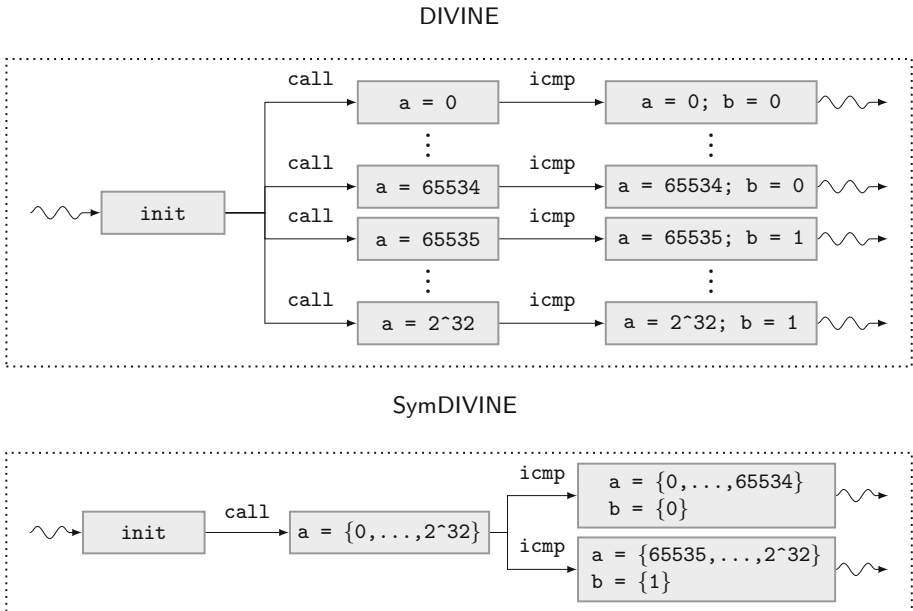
DIVINE

call

a = 0

icmp

a = 0; b = 0

call

a = 65534

icmp

a = 65534; b = 0

init

call

a = 65535

icmp

a = 65535; b = 1

call

a = 2^32

icmp

a = 2^32; b = 1

SymDIVINE

icmp

a = {0,...,65534}
b = {0}

init

call

a = {0,...,2^32}

icmp

a = {65535,...,2^32}
b = {1}